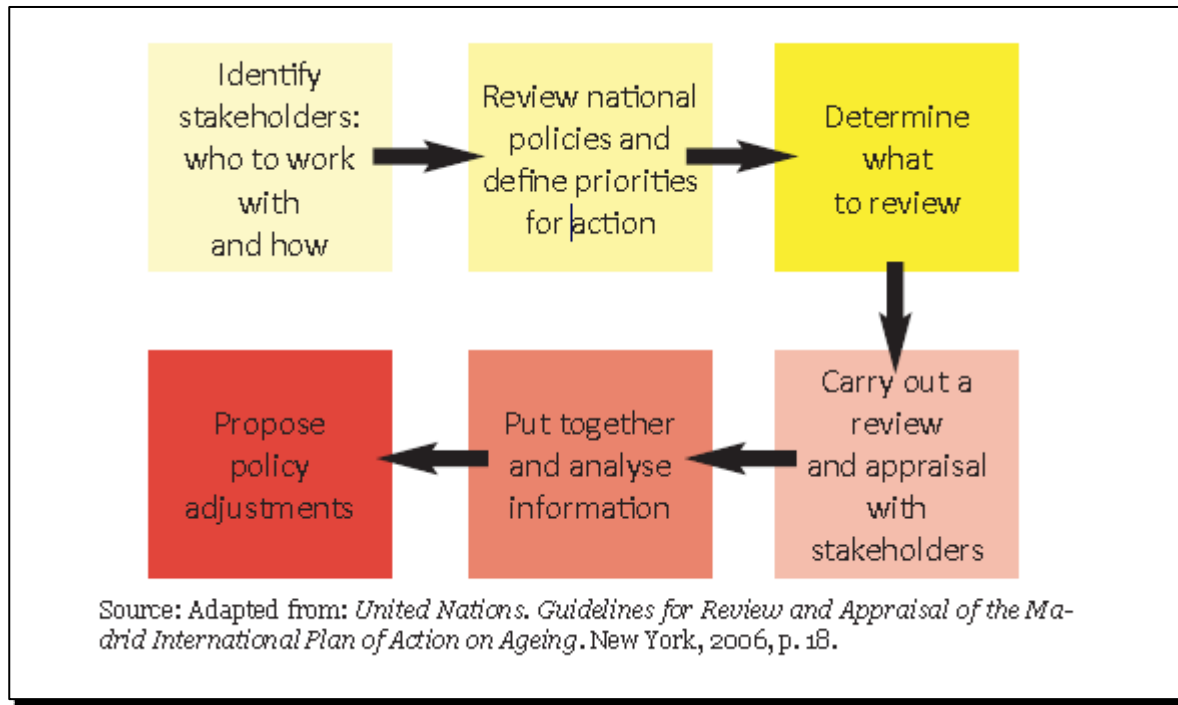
Identify stakeholders: who to work with and how

Review national policies and define priorities for action

Determine what to review

Carry out a review and appraisal with stakeholders

Put together and analyse information

Propose policy adjustments

Source: Adapted from: United Nations. Guidelines for Review and Appraisal of the Madrid International Plan of Action on Ageing. New York, 2006, p. 18.